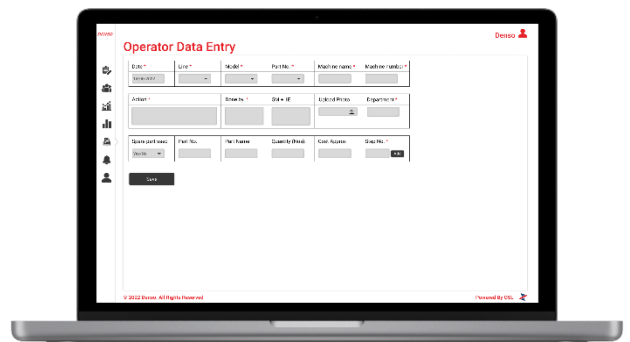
DENSO

Denso

Operator Data Entry

Date *
Line *
Model *
Part No. *
Machine name *
Machine number *

Action *
Shots *
Shot + 1E
Upload Photo
Department *

Spare part used
None
Part No.
Part Name
Quantity (Nos)
Cost Approx
Step No. *
Add

Save

© 2022 Denso. All Rights Reserved.

Powered By OSL